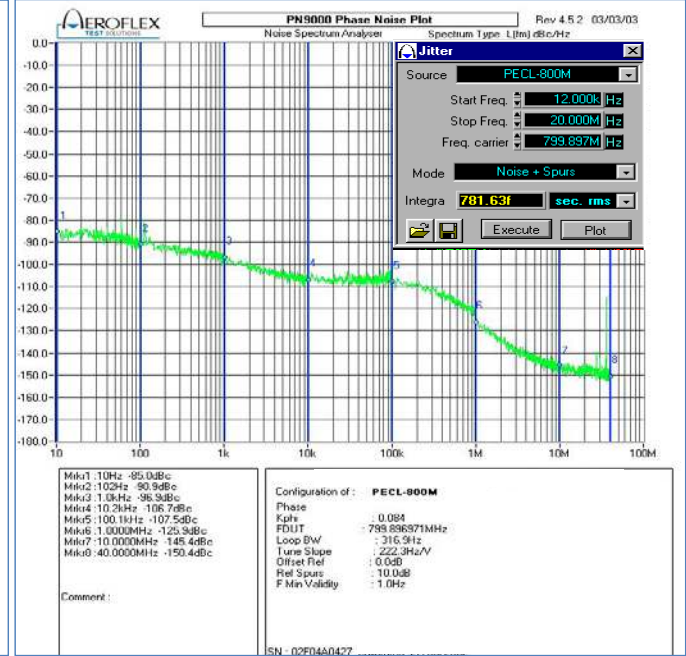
AEROFLEX TEST SOLUTIONS

PN9000 Phase Noise Plot

Rev 4.5.2 03/03/03

Noise Spectrum Analyser

Spectrum Type L(fm) dBc/Hz

Jitter

Source PECL-800M

Start Freq. 12.000k Hz

Stop Freq. 20.000M Hz

Freq. carrier 799.897M Hz

Mode Noise + Spurs

Integra 781.63f sec. rms

Execute

Plot

0.0
-10.0
-20.0
-30.0
-40.0
-50.0
-60.0
-70.0
-80.0
-90.0
-100.0
-110.0
-120.0
-130.0
-140.0
-150.0
-160.0
-170.0
-180.0

1
2
3
4
5
6
7
8

10
100
1k
10k
100k
1M
10M
100M

Mrk1 :10Hz -85.0dBc
Mrk2 :102Hz -90.9dBc
Mrk3 :1.0kHz -96.9dBc
Mrk4 :10.2kHz -106.7dBc
Mrk5 :100.1kHz -107.5dBc
Mrk6 :1.0000MHz -125.9dBc
Mrk7 :10.0000MHz -145.4dBc
Mrk8 :40.0000MHz -150.4dBc

Comment :

Configuration of : PECL-800M

Phase
Kphi : 0.084
FDUT : 799.896971MHz
Loop BW : 316.9Hz
Tune Slope : 222.3Hz/V
Offset Ref : 0.0dB
Ref Spurs : 10.0dB
F Min Validity : 1.0Hz

SN : 02F04A0427 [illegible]